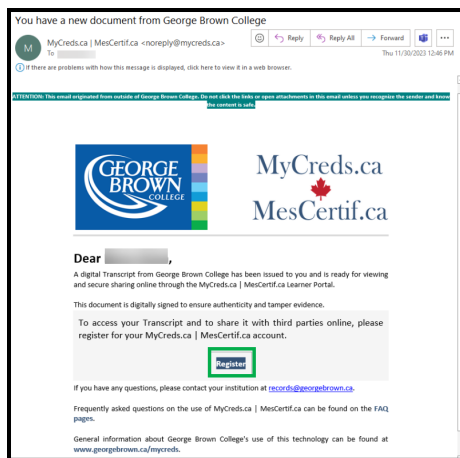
You have a new document from George Brown College

M

MyCreds.ca | MesCertif.ca <noreply@mycreds.ca>

To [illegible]

Reply | Reply All | Forward | ...

Thu 11/30/2023 12:46 PM

If there are problems with how this message is displayed, click here to view it in a web browser.

ATTENTION: This email originated from outside of George Brown College. Do not click the links or open attachments in this email unless you recognize the sender and know the content is safe.

GEORGE BROWN COLLEGE

MyCreds.ca
MesCertif.ca

Dear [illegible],

A digital Transcript from George Brown College has been issued to you and is ready for viewing and secure sharing online through the MyCreds.ca | MesCertif.ca Learner Portal.

This document is digitally signed to ensure authenticity and tamper evidence.

To access your Transcript and to share it with third parties online, please register for your MyCreds.ca | MesCertif.ca account.

Register

If you have any questions, please contact your institution at records@georgebrown.ca.

Frequently asked questions on the use of MyCreds.ca | MesCertif.ca can be found on the FAQ pages.

General information about George Brown College's use of this technology can be found at www.georgebrown.ca/mycreds.